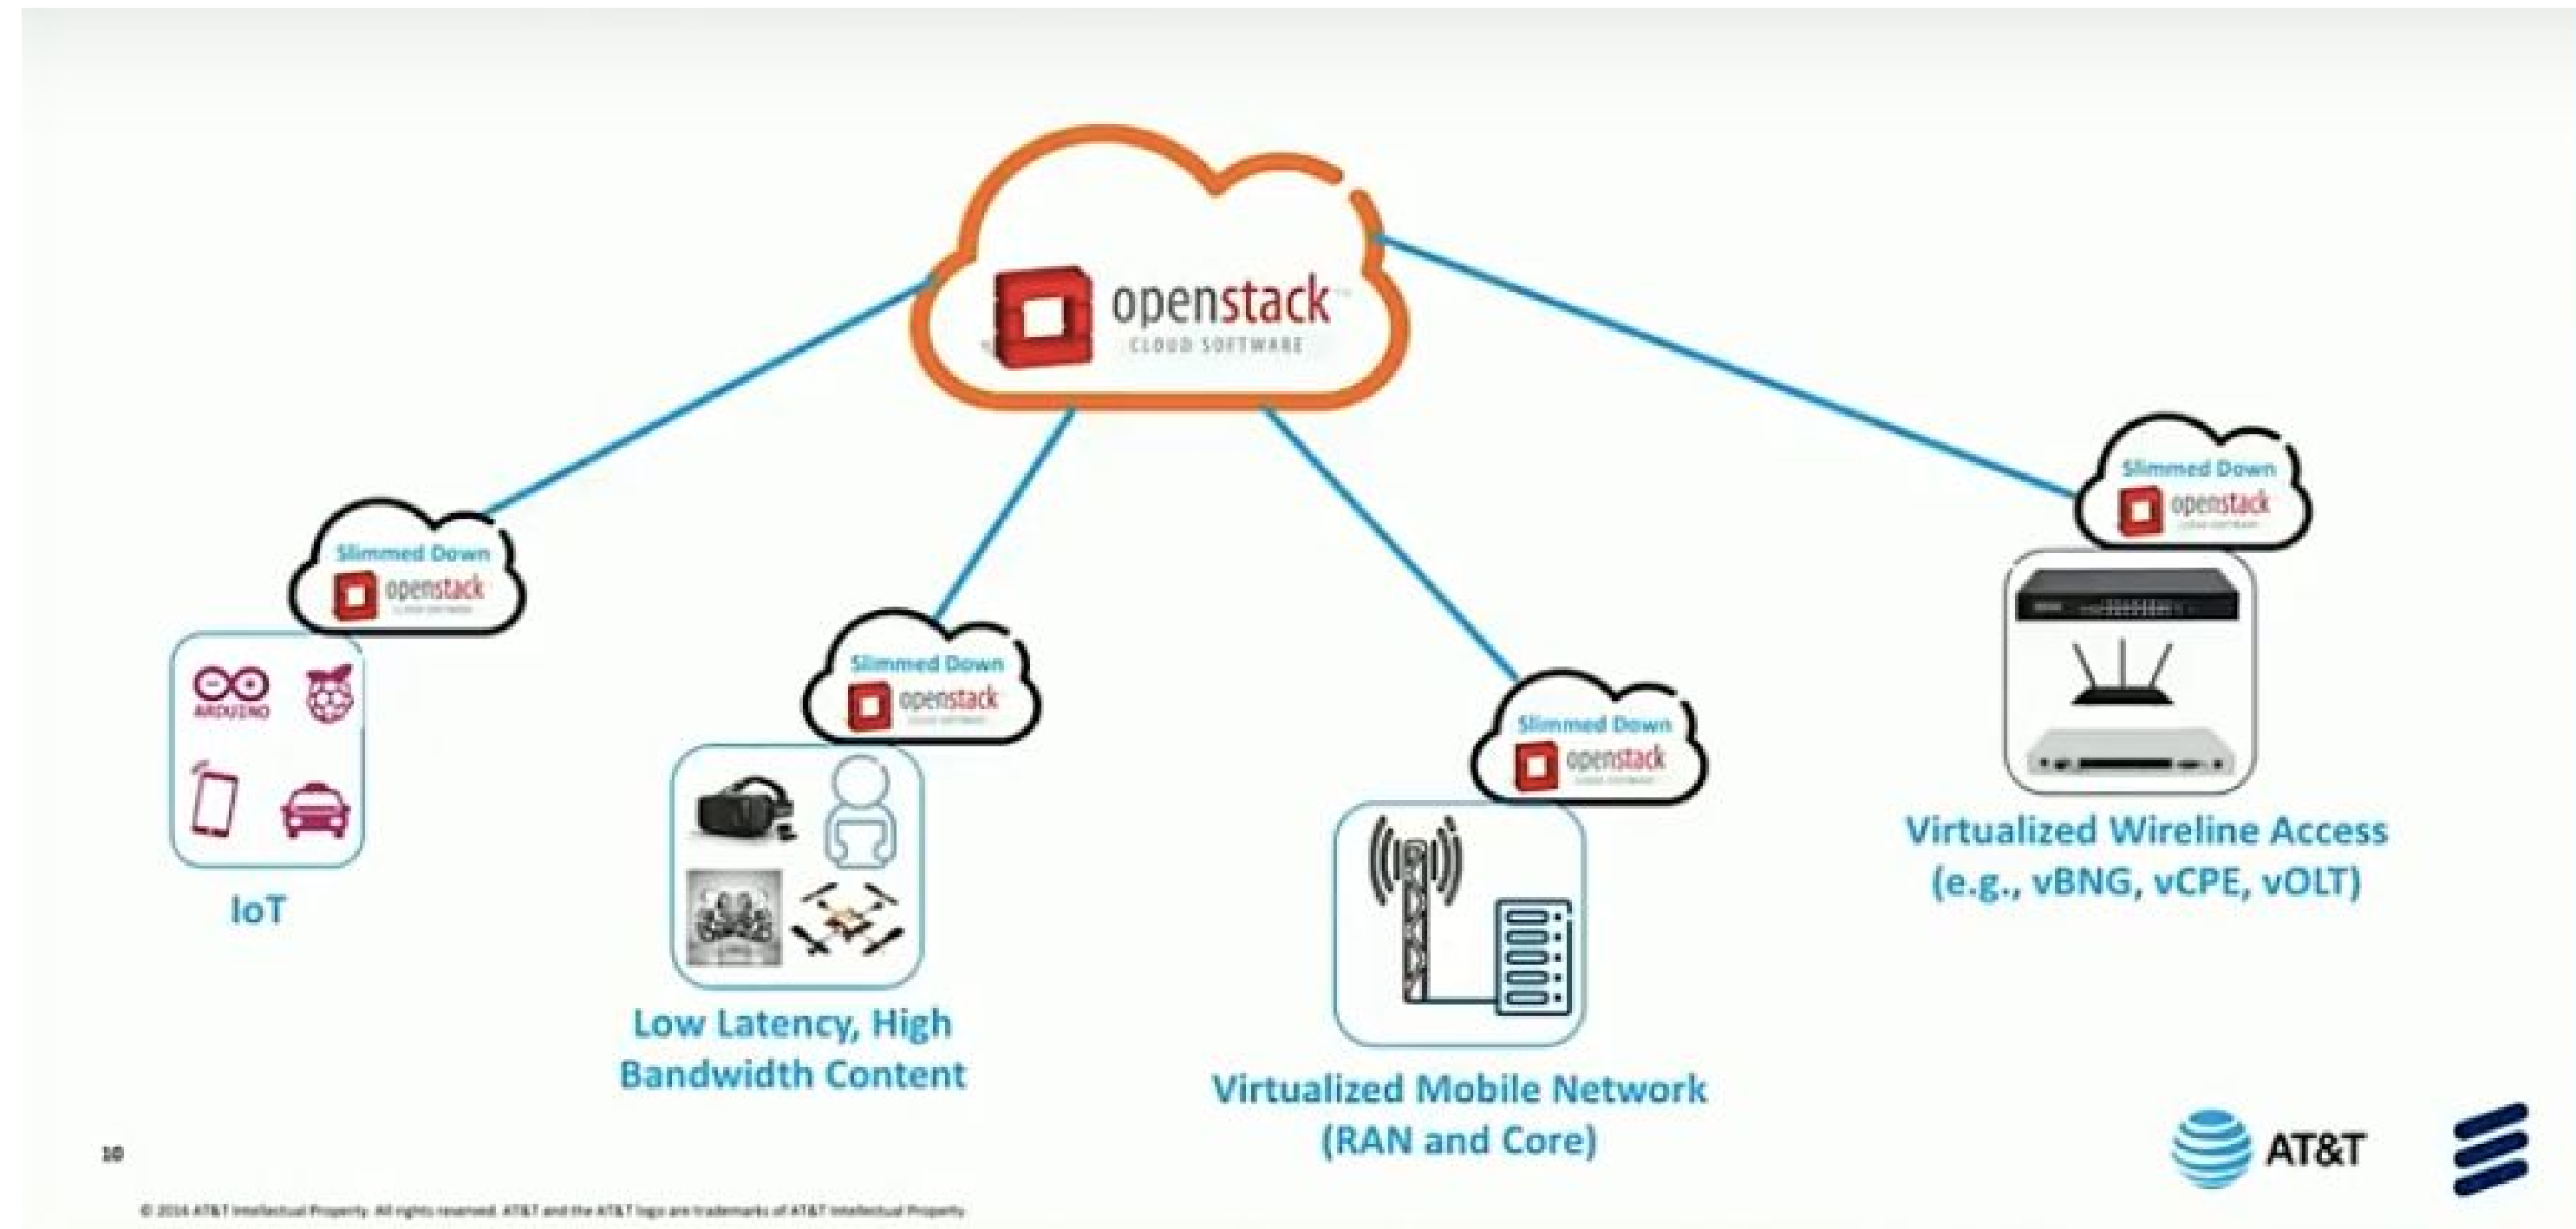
openstack
CLOUD SOFTWARE

Slimmed Down
openstack
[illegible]

ARDUINO

IoT

Slimmed Down
openstack
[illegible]

Low Latency, High Bandwidth Content

Slimmed Down
openstack
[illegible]

Virtualized Mobile Network (RAN and Core)

Slimmed Down
openstack
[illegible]

Virtualized Wireline Access (e.g., vBNG, vCPE, vOLT)

10

© 2016 AT&T Intellectual Property. All rights reserved. AT&T and the AT&T logo are trademarks of AT&T Intellectual Property.

AT&T